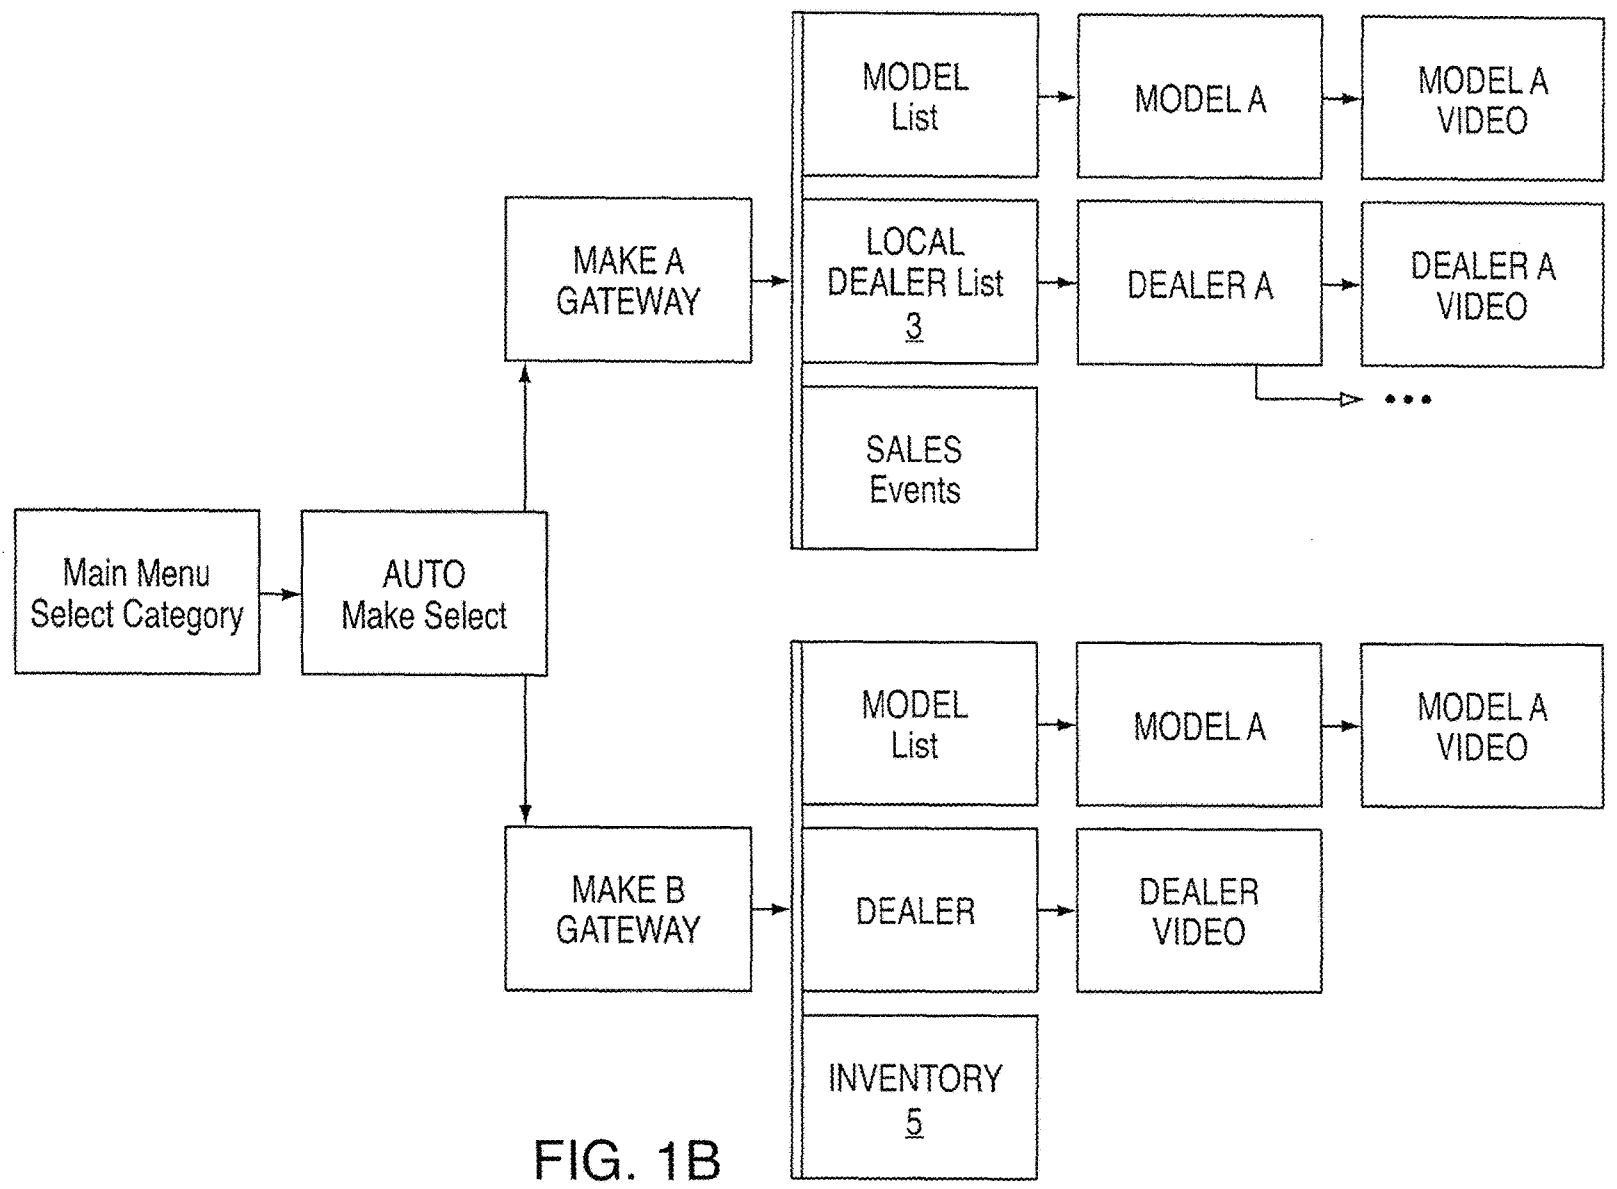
Main Menu
Select Category

AUTO
Make Select

MAKE A
GATEWAY

MODEL
List

MODEL A

MODEL A
VIDEO

LOCAL
DEALER List
3

DEALER A

DEALER A
VIDEO

...

SALES
Events

MAKE B
GATEWAY

MODEL
List

MODEL A

MODEL A
VIDEO

DEALER

DEALER
VIDEO

INVENTORY
5

FIG. 1B